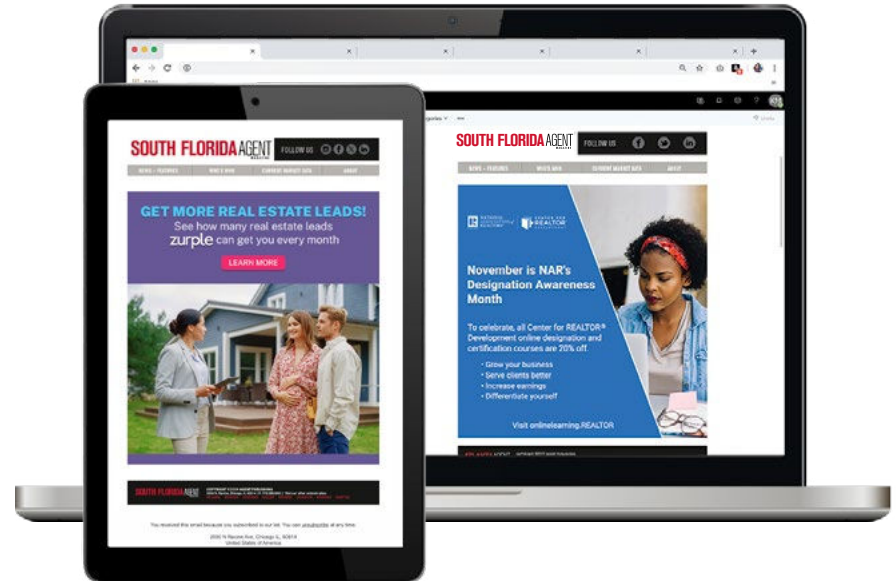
SOUTH FLORIDA AGENT MAGAZINE
FOLLOW US
NEWS + FEATURES
WHO'S WHO
CURRENT MARKET DATA
ABOUT

GET MORE REAL ESTATE LEADS!
See how many real estate leads zurple can get you every month
LEARN MORE

SOUTH FLORIDA AGENT
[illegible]

You received this email because you subscribed to our list. You can unsubscribe at any time.
2550 N Racine Ave, Chicago IL 60614
United States of America

SOUTH FLORIDA AGENT MAGAZINE
FOLLOW US
NEWS + FEATURES
WHO'S WHO
CURRENT MARKET DATA
ABOUT

NATIONAL ASSOCIATION OF REALTORS®
CENTER FOR REALTOR® DEVELOPMENT

November is NAR's Designation Awareness Month

To celebrate, all Center for REALTOR® Development online designation and certification courses are 20% off.

• Grow your business
• Serve clients better
• Increase earnings
• Differentiate yourself

Visit onlinelearning.REALTOR